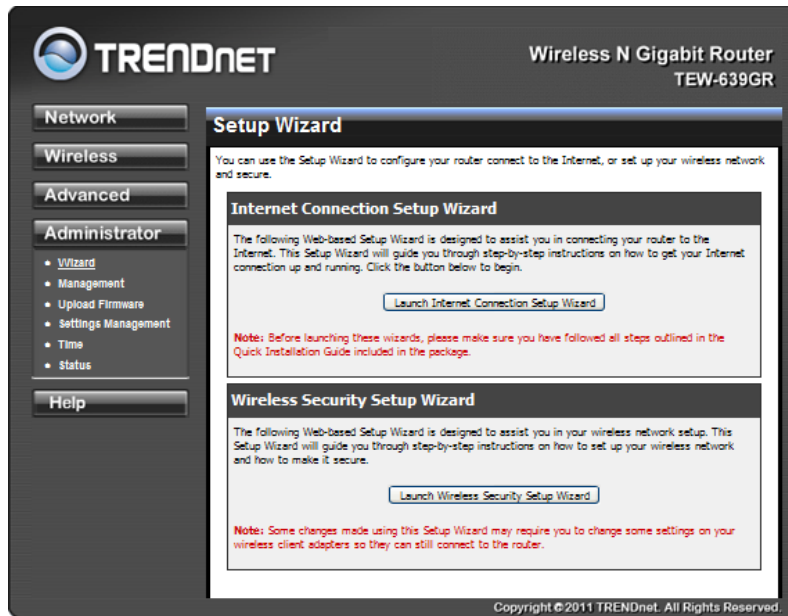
TRENDNET

Wireless N Gigabit Router
TEW-639GR

Network

Wireless

Advanced

Administrator

- Wizard
- Management
- Upload Firmware
- Settings Management
- Time
- Status

Help

Setup Wizard

You can use the Setup Wizard to configure your router connect to the Internet, or set up your wireless network and secure.

Internet Connection Setup Wizard

The following Web-based Setup Wizard is designed to assist you in connecting your router to the Internet. This Setup Wizard will guide you through step-by-step instructions on how to get your Internet connection up and running. Click the button below to begin.

Launch Internet Connection Setup Wizard

Note: Before launching these wizards, please make sure you have followed all steps outlined in the Quick Installation Guide included in the package.

Wireless Security Setup Wizard

The following Web-based Setup Wizard is designed to assist you in your wireless network setup. This Setup Wizard will guide you through step-by-step instructions on how to set up your wireless network and how to make it secure.

Launch Wireless Security Setup Wizard

Note: Some changes made using this Setup Wizard may require you to change some settings on your wireless client adapters so they can still connect to the router.

Copyright ©2011 TRENDnet. All Rights Reserved.